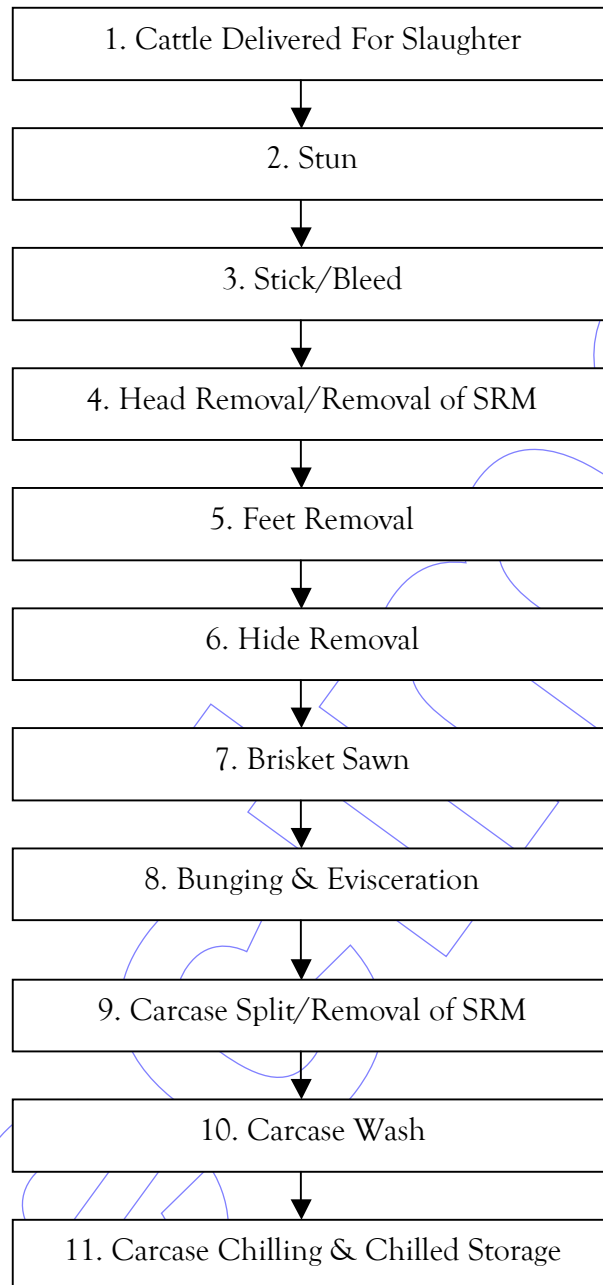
1. Cattle Delivered For Slaughter

2. Stun

3. Stick/Bleed

4. Head Removal/Removal of SRM

5. Feet Removal

6. Hide Removal

7. Brisket Sawn

8. Bunging & Evisceration

9. Carcase Split/Removal of SRM

10. Carcase Wash

11. Carcase Chilling & Chilled Storage